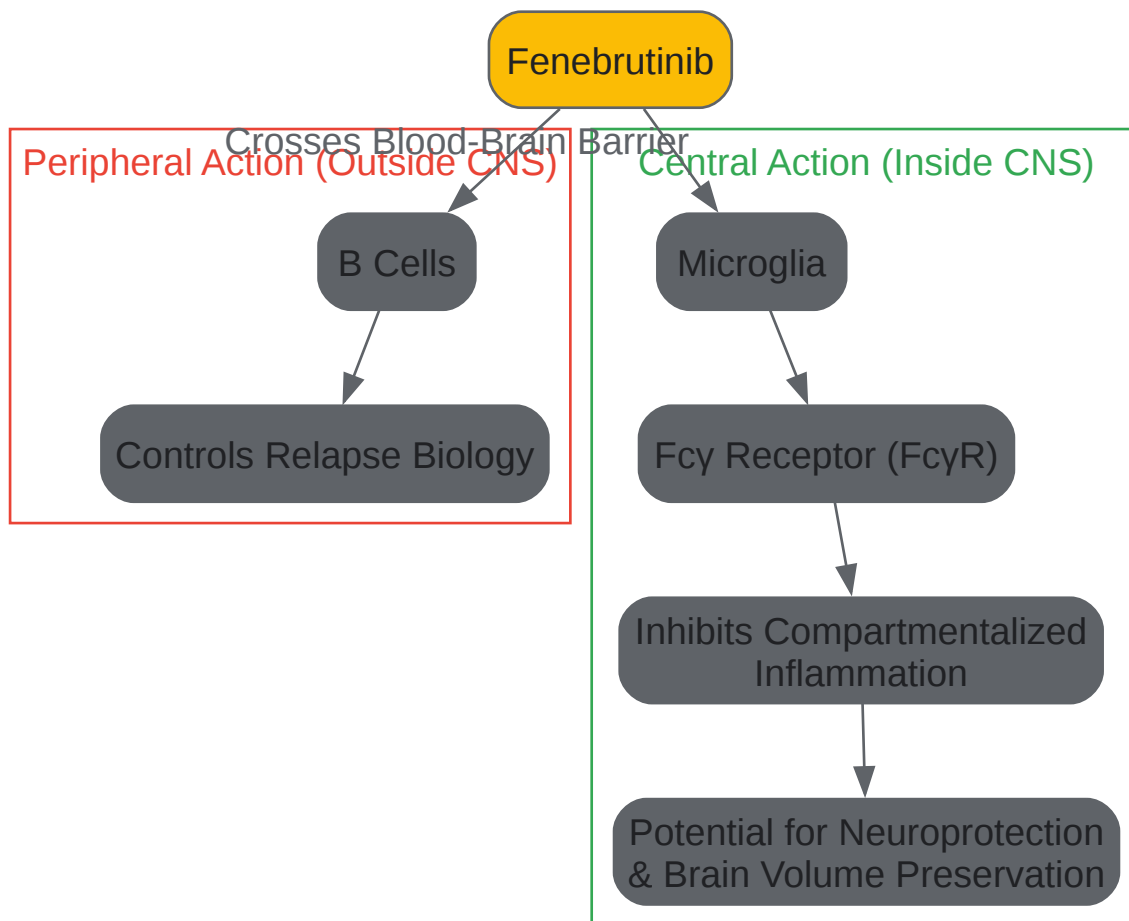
Fenebrutinib

Crosses Blood-Brain Barrier

Peripheral Action (Outside CNS)

B Cells

Controls Relapse Biology

Central Action (Inside CNS)

Microglia

Fcγ Receptor (FcγR)

Inhibits Compartmentalized Inflammation

Potential for Neuroprotection & Brain Volume Preservation